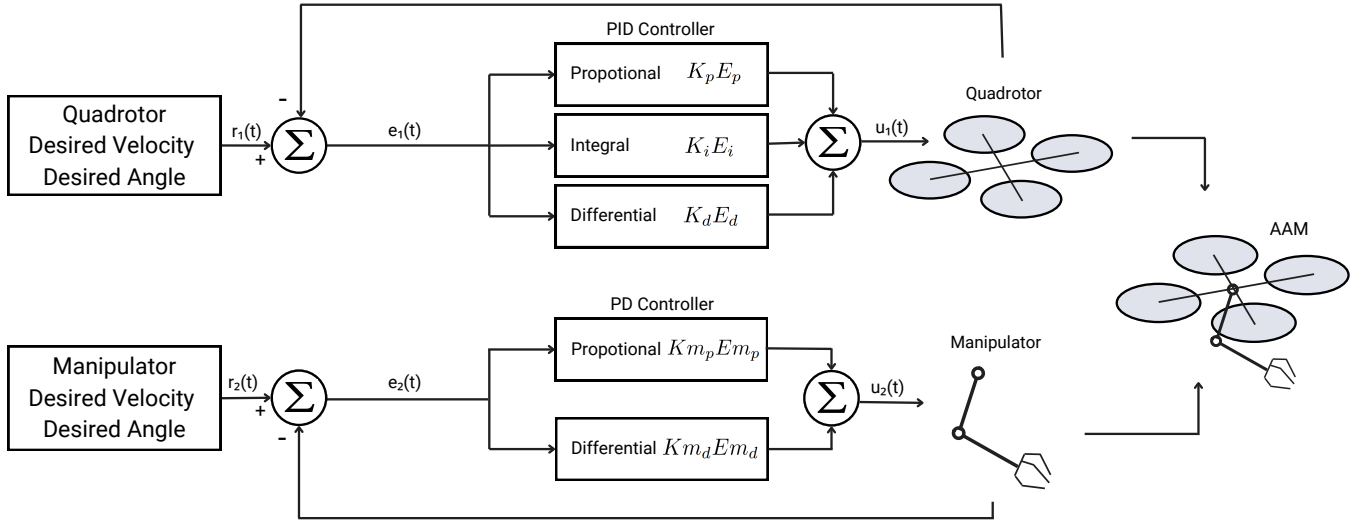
PID Controller

Quadrotor Desired Velocity Desired Angle

$r_1(t)$

-

+

$\Sigma$

$e_1(t)$

Propotional $K_pE_p$

Integral $K_iE_i$

Differential $K_dE_d$

$\Sigma$

$u_1(t)$

Quadrotor

AAM

PD Controller

Manipulator Desired Velocity Desired Angle

$r_2(t)$

+

-

$\Sigma$

$e_2(t)$

Propotional $Km_pEm_p$

Differential $Km_dEm_d$

$\Sigma$

$u_2(t)$

Manipulator